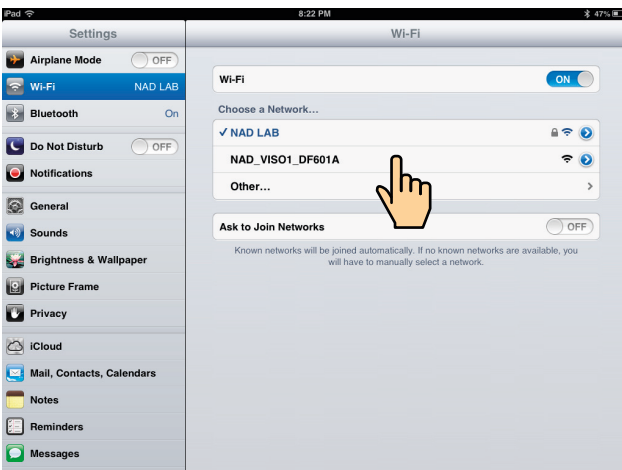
iPad
8:22 PM
47%

Settings
Airplane Mode OFF
Wi-Fi NAD LAB
Bluetooth On
Do Not Disturb OFF
Notifications
General
Sounds
Brightness & Wallpaper
Picture Frame
Privacy
iCloud
Mail, Contacts, Calendars
Notes
Reminders
Messages

Wi-Fi
Wi-Fi ON
Choose a Network...
✓ NAD LAB
NAD_VISO1_DF601A
Other...
Ask to Join Networks OFF
Known networks will be joined automatically. If no known networks are available, you will have to manually select a network.